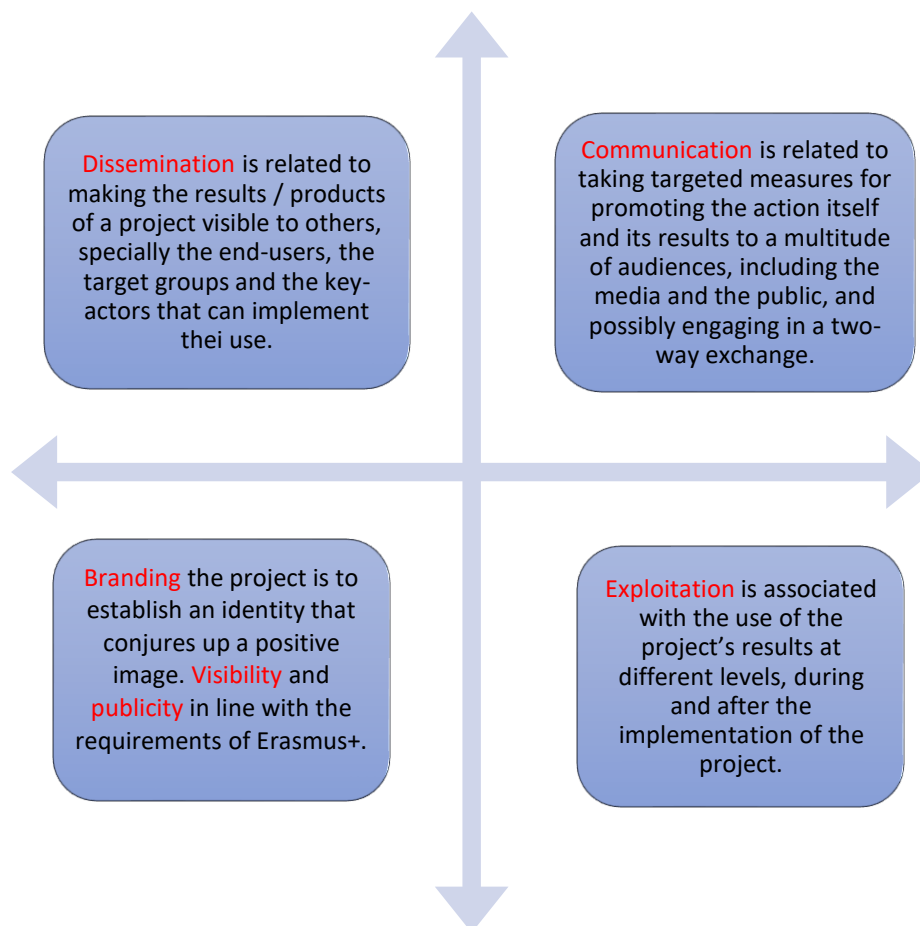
Dissemination is related to making the results / products of a project visible to others, specially the end-users, the target groups and the key-actors that can implement thei use.

Communication is related to taking targeted measures for promoting the action itself and its results to a multitude of audiences, including the media and the public, and possibly engaging in a two-way exchange.

Branding the project is to establish an identity that conjures up a positive image. Visibility and publicity in line with the requirements of Erasmus+.

Exploitation is associated with the use of the project's results at different levels, during and after the implementation of the project.